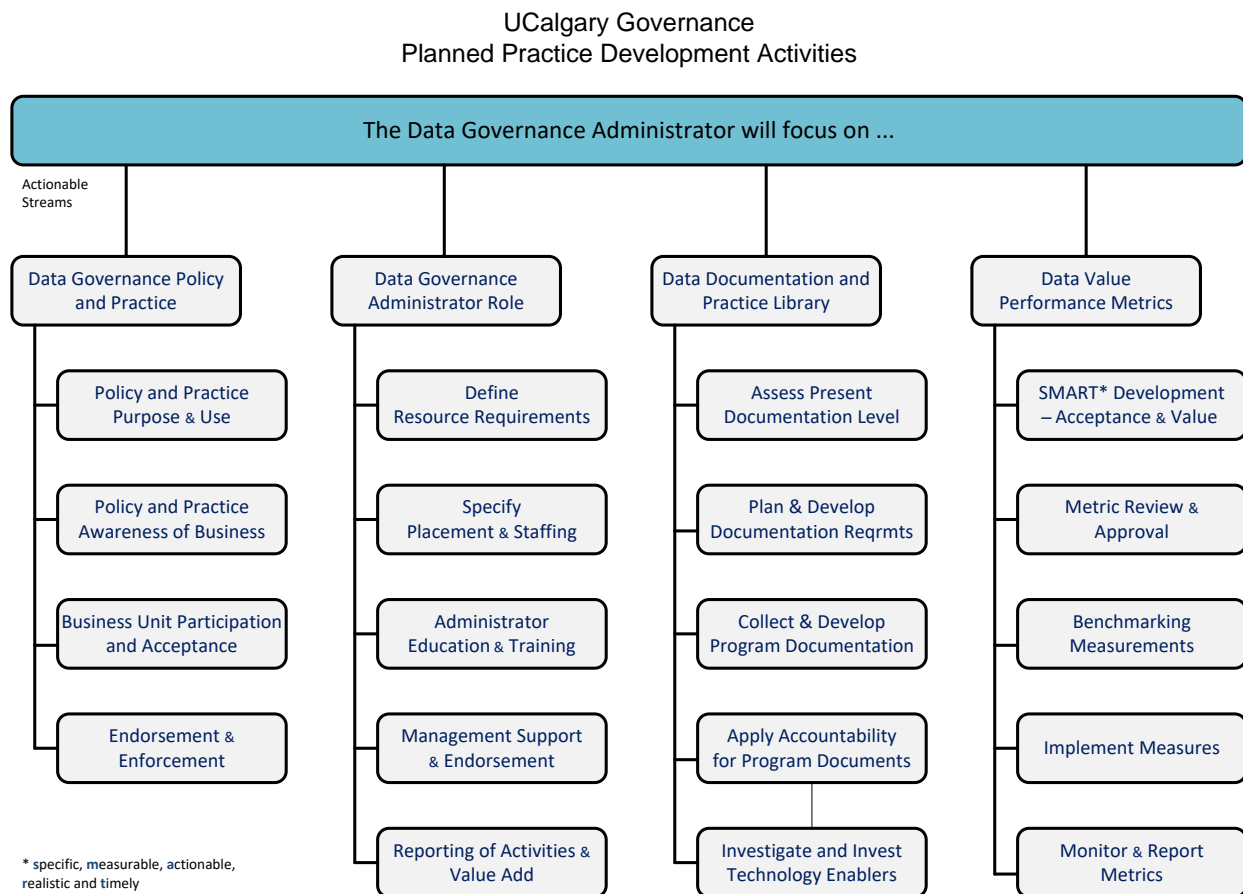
UCalgary Governance
Planned Practice Development Activities

The Data Governance Administrator will focus on ...

Actionable Streams

Data Governance Policy and Practice

Policy and Practice Purpose & Use

Policy and Practice Awareness of Business

Business Unit Participation and Acceptance

Endorsement & Enforcement

Data Governance Administrator Role

Define Resource Requirements

Specify Placement & Staffing

Administrator Education & Training

Management Support & Endorsement

Reporting of Activities & Value Add

Data Documentation and Practice Library

Assess Present Documentation Level

Plan & Develop Documentation Reqrmts

Collect & Develop Program Documentation

Apply Accountability for Program Documents

Investigate and Invest Technology Enablers

Data Value Performance Metrics

SMART* Development – Acceptance & Value

Metric Review & Approval

Benchmarking Measurements

Implement Measures

Monitor & Report Metrics

* specific, measurable, actionable, realistic and timely